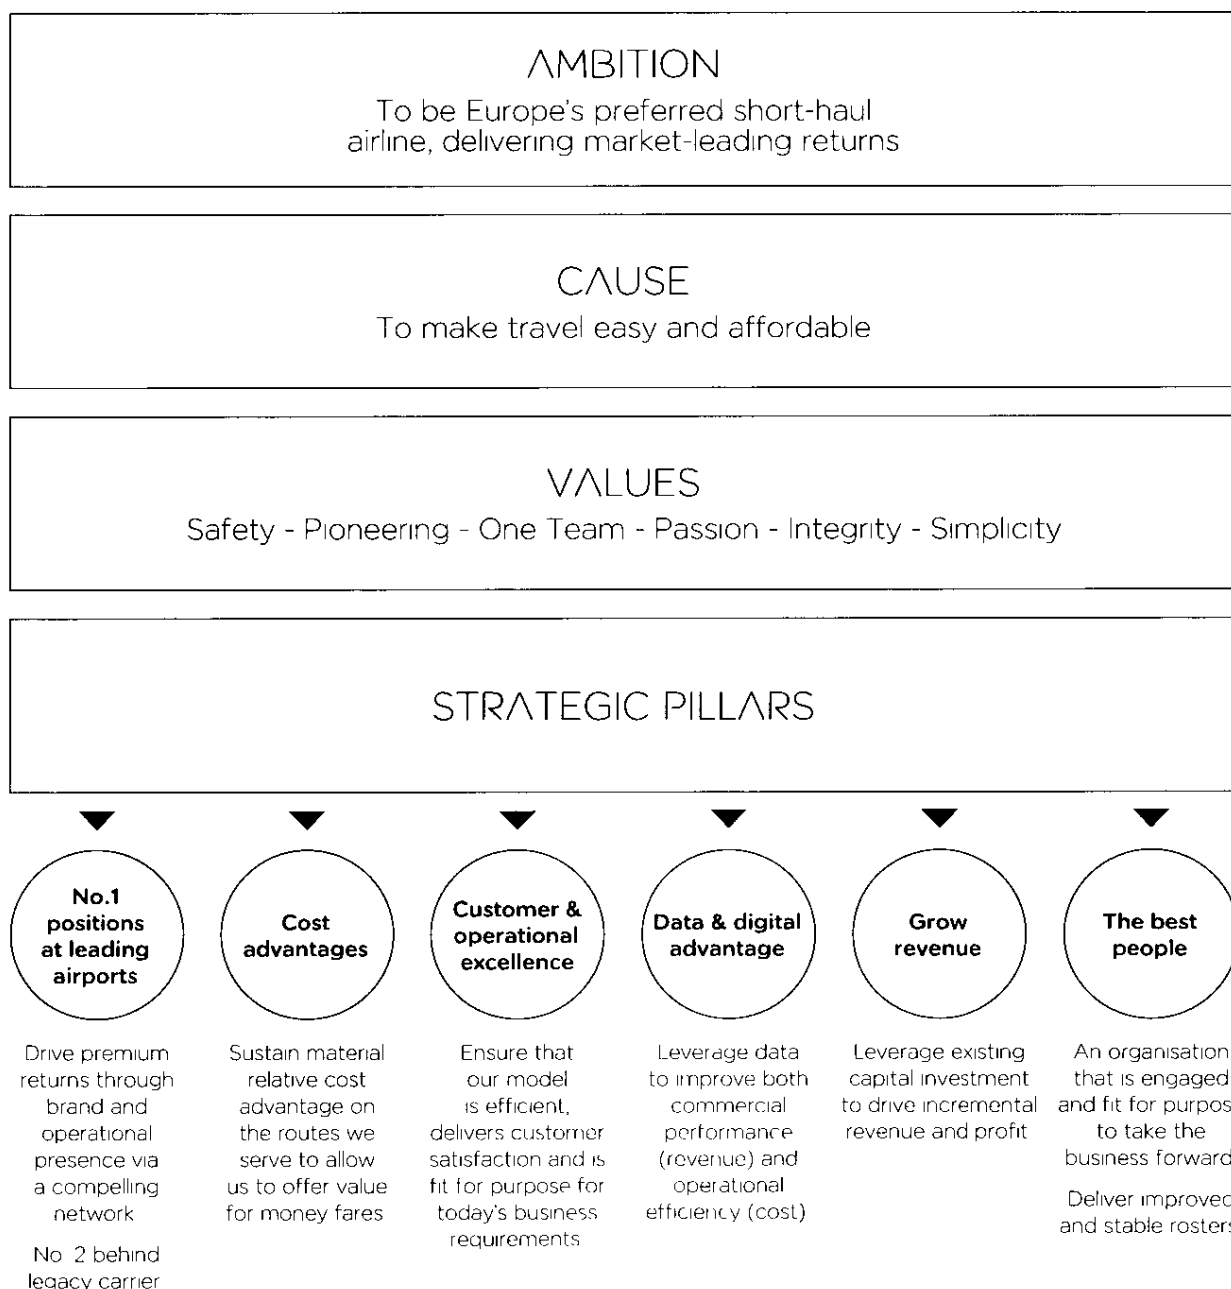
AMBITION

To be Europe's preferred short-haul airline, delivering market-leading returns

CAUSE

To make travel easy and affordable

VALUES

Safety - Pioneering - One Team - Passion - Integrity - Simplicity

STRATEGIC PILLARS

No.1 positions at leading airports

Drive premium returns through brand and operational presence via a compelling network

No 2 behind legacy carrier

Cost advantages

Sustain material relative cost advantage on the routes we serve to allow us to offer value for money fares

Customer & operational excellence

Ensure that our model is efficient, delivers customer satisfaction and is fit for purpose for today's business requirements

Data & digital advantage

Leverage data to improve both commercial performance (revenue) and operational efficiency (cost)

Grow revenue

Leverage existing capital investment to drive incremental revenue and profit

The best people

An organisation that is engaged and fit for purpos to take the business forward

Deliver improved and stable rosters